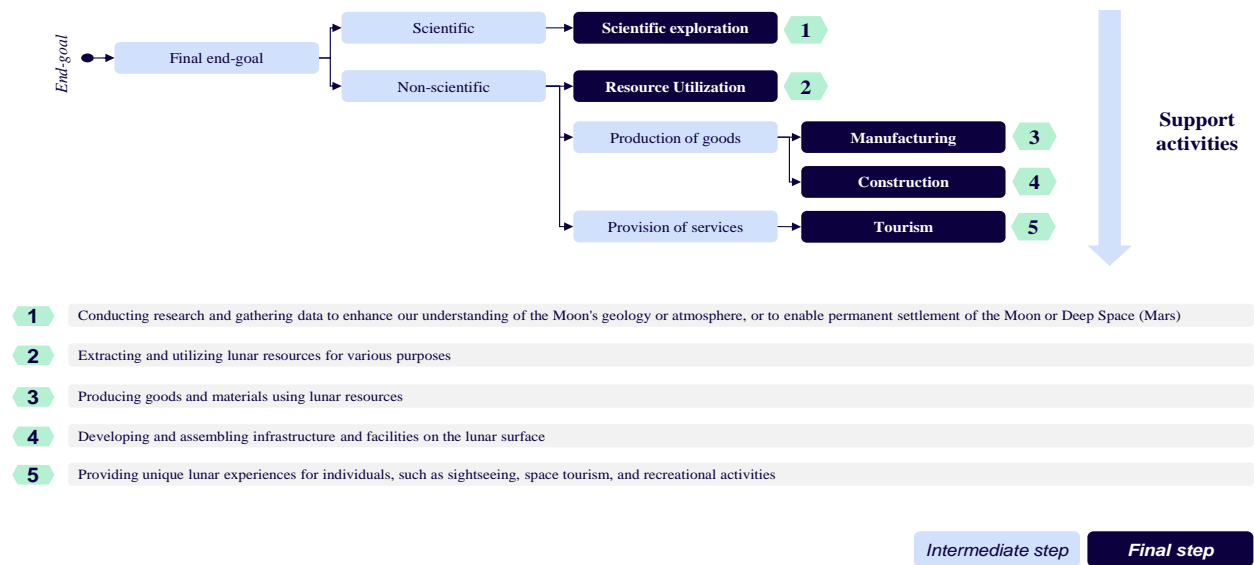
End-goal

Final end-goal

Scientific

Scientific exploration

1

Non-scientific

Resource Utilization

2

Production of goods

Manufacturing

3

Construction

4

Provision of services

Tourism

5

Support activities

1 Conducting research and gathering data to enhance our understanding of the Moon's geology or atmosphere, or to enable permanent settlement of the Moon or Deep Space (Mars)

2 Extracting and utilizing lunar resources for various purposes

3 Producing goods and materials using lunar resources

4 Developing and assembling infrastructure and facilities on the lunar surface

5 Providing unique lunar experiences for individuals, such as sightseeing, space tourism, and recreational activities

Intermediate step

Final step